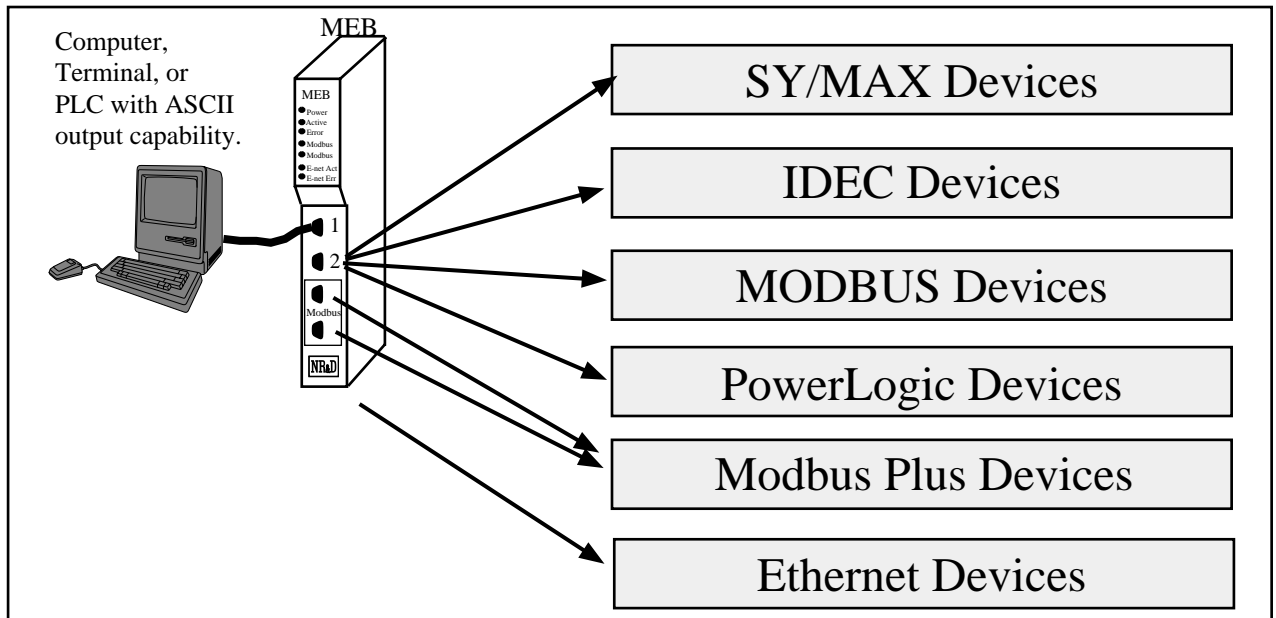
Computer, Terminal, or PLC with ASCII output capability.

MEB

MEB
Power
Active
Error
Modbus
Modbus
E-net Act
E-net Err

1
2
Modbus
NR&D

SY/MAX Devices

IDEC Devices

MODBUS Devices

PowerLogic Devices

Modbus Plus Devices

Ethernet Devices